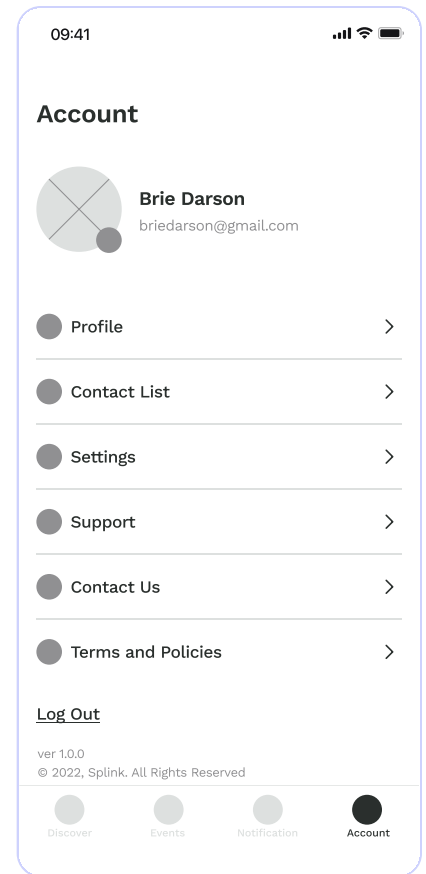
09:41

Account

Brie Darson
briedarson@gmail.com

Profile

Contact List

Settings

Support

Contact Us

Terms and Policies

Log Out

ver 1.0.0
© 2022, Splink. All Rights Reserved

Discover
Events
Notification
Account